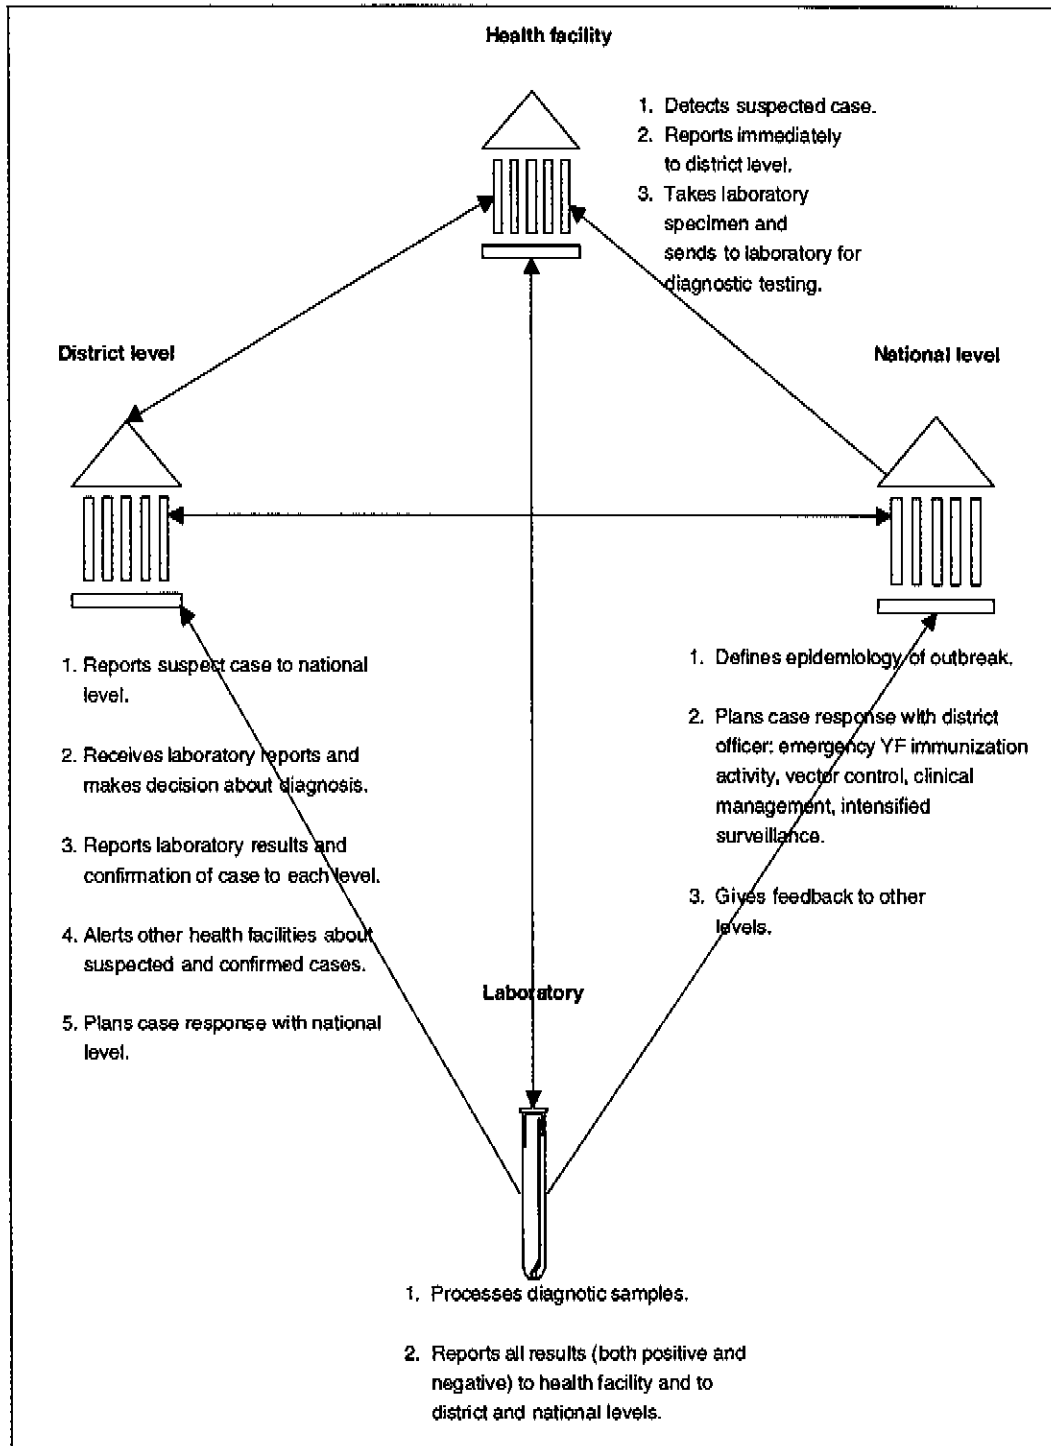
Health facility

1. Detects suspected case.
2. Reports immediately to district level.
3. Takes laboratory specimen and sends to laboratory for diagnostic testing.

District level

National level

1. Reports suspect case to national level.

2. Receives laboratory reports and makes decision about diagnosis.

3. Reports laboratory results and confirmation of case to each level.

4. Alerts other health facilities about suspected and confirmed cases.

5. Plans case response with national level.

1. Defines epidemiology of outbreak.

2. Plans case response with district officer: emergency YF immunization activity, vector control, clinical management, intensified surveillance.

3. Gives feedback to other levels.

Laboratory

1. Processes diagnotic samples.

2. Reports all results (both positive and negative) to health facility and to district and national levels.